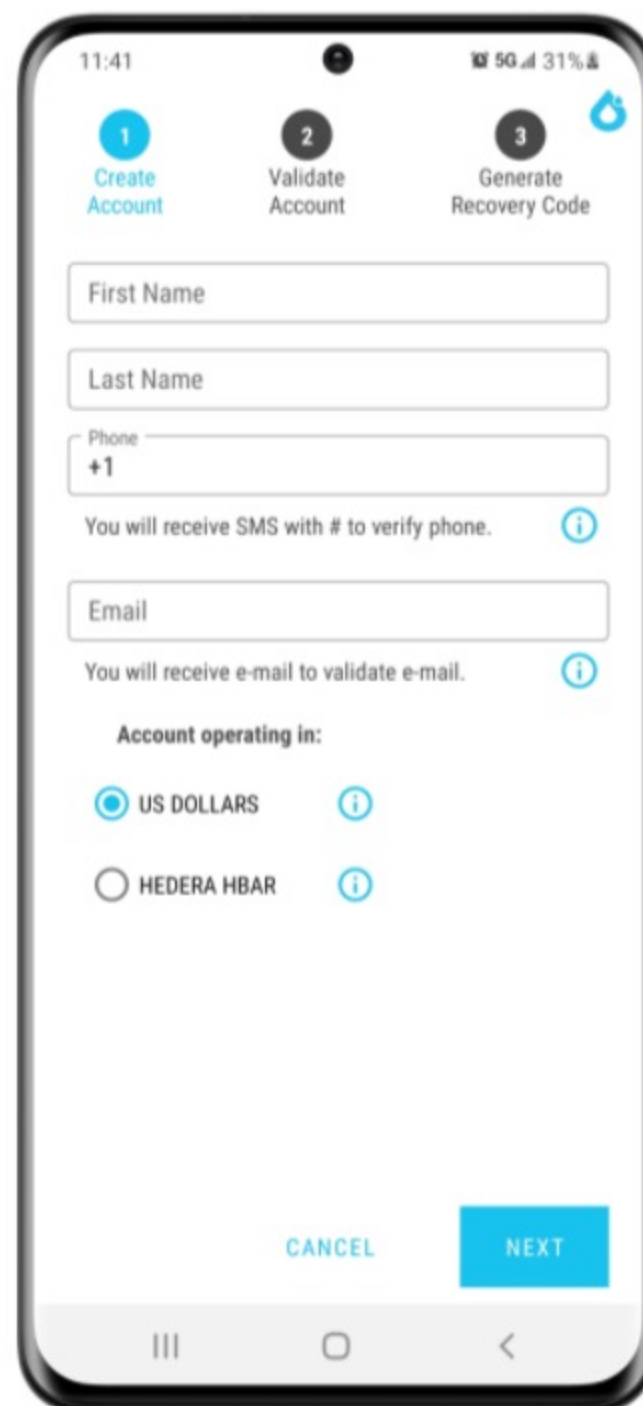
11:41

5G 31%

1
Create Account

2
Validate Account

3
Generate Recovery Code

First Name

Last Name

Phone
+1

You will receive SMS with # to verify phone.

Email

You will receive e-mail to validate e-mail.

Account operating in:

US DOLLARS

HEDERA HBAR

CANCEL

NEXT